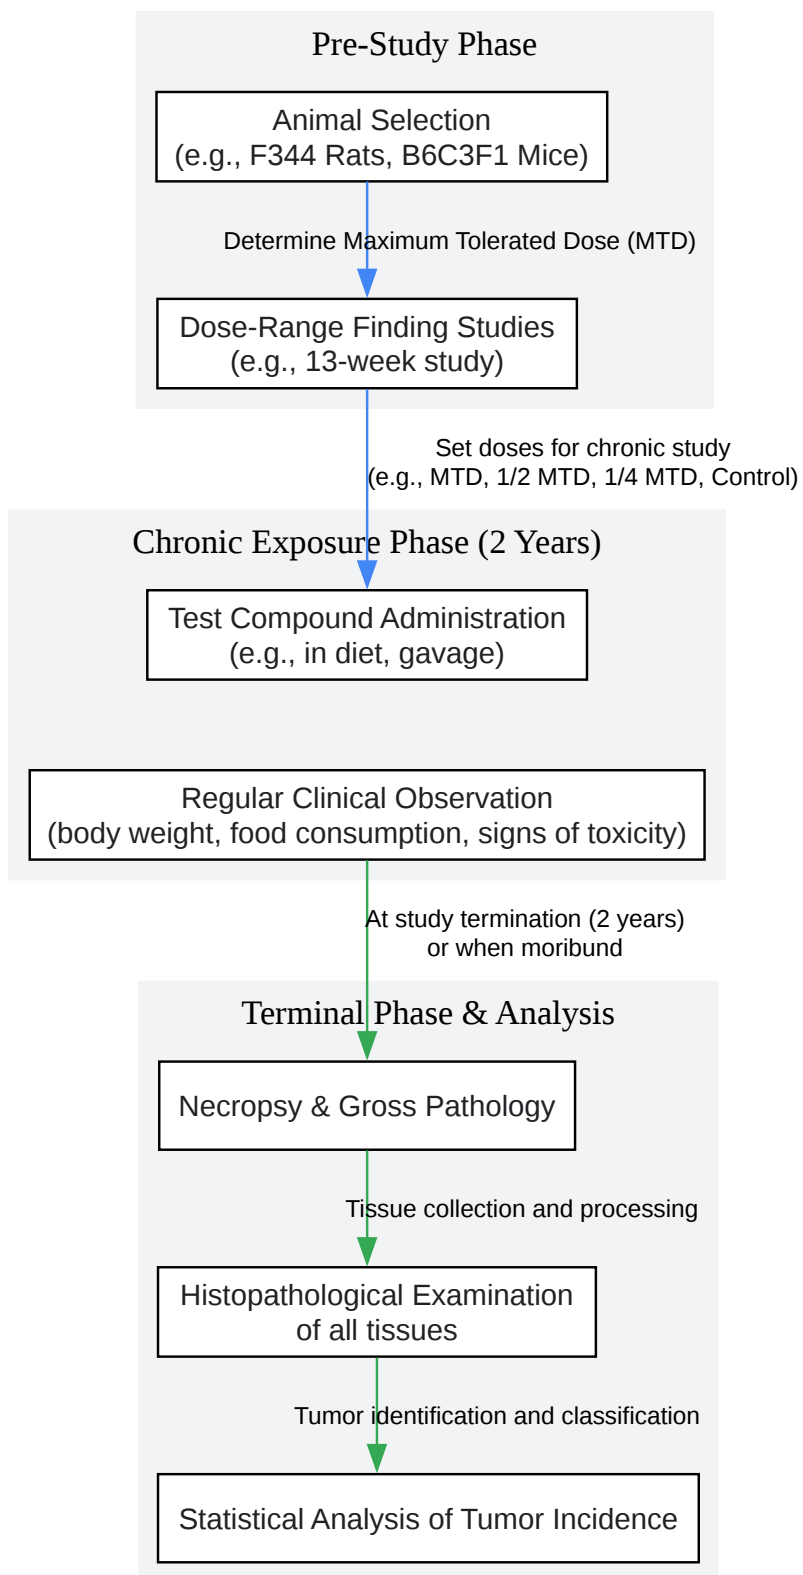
Pre-Study Phase

Animal Selection
(e.g., F344 Rats, B6C3F1 Mice)

Determine Maximum Tolerated Dose (MTD)

Dose-Range Finding Studies
(e.g., 13-week study)

Set doses for chronic study
(e.g., MTD, 1/2 MTD, 1/4 MTD, Control)

Chronic Exposure Phase (2 Years)

Test Compound Administration
(e.g., in diet, gavage)

Regular Clinical Observation
(body weight, food consumption, signs of toxicity)

At study termination (2 years)
or when moribund

Terminal Phase & Analysis

Necropsy & Gross Pathology

Tissue collection and processing

Histopathological Examination
of all tissues

Tumor identification and classification

Statistical Analysis of Tumor Incidence